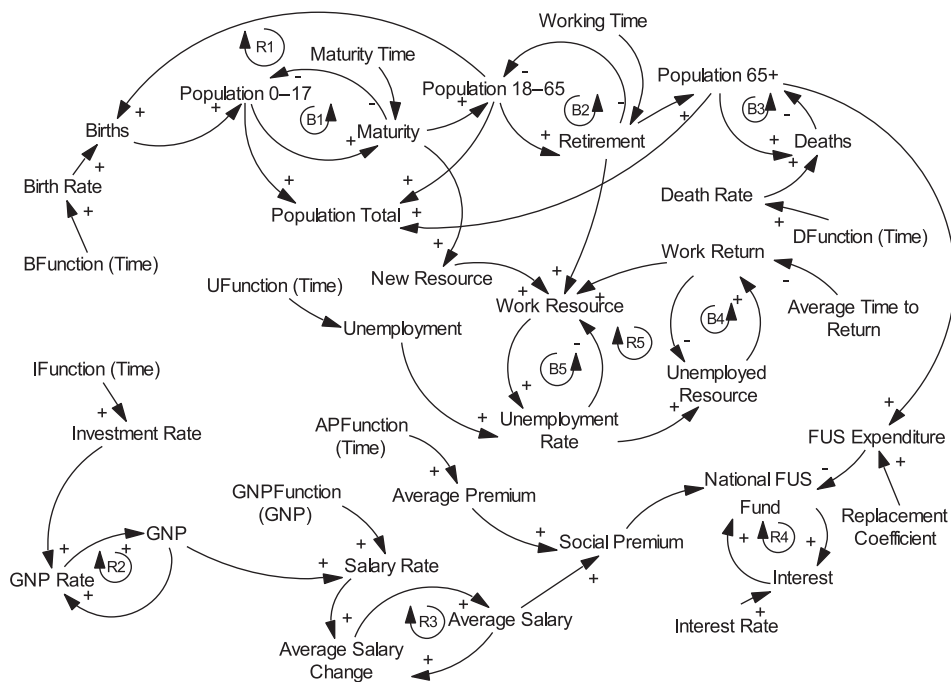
Working Time

R1

Maturity Time

Population 0–17

Population 18–65

Population 65+

B1

B2

B3

Births

Maturity

Retirement

Deaths

Birth Rate

Population Total

Death Rate

DFunction (Time)

BFunction (Time)

New Resource

Work Return

UFunction (Time)

Work Resource

Average Time to Return

Unemployment

R5

B4

B5

Unemployed Resource

IFunction (Time)

Unemployment Rate

Investment Rate

APFunction (Time)

FUS Expenditure

Average Premium

National FUS Fund

GNPFunction (GNP)

Replacement Coefficient

GNP

R2

R4

Social Premium

GNP Rate

Salary Rate

Interest

R3

Average Salary

Average Salary Change

Interest Rate

+ + + + + + + + + + + + + + + + + + + + + + + + + + + + + + + + + + + + + + +

- - - - - -